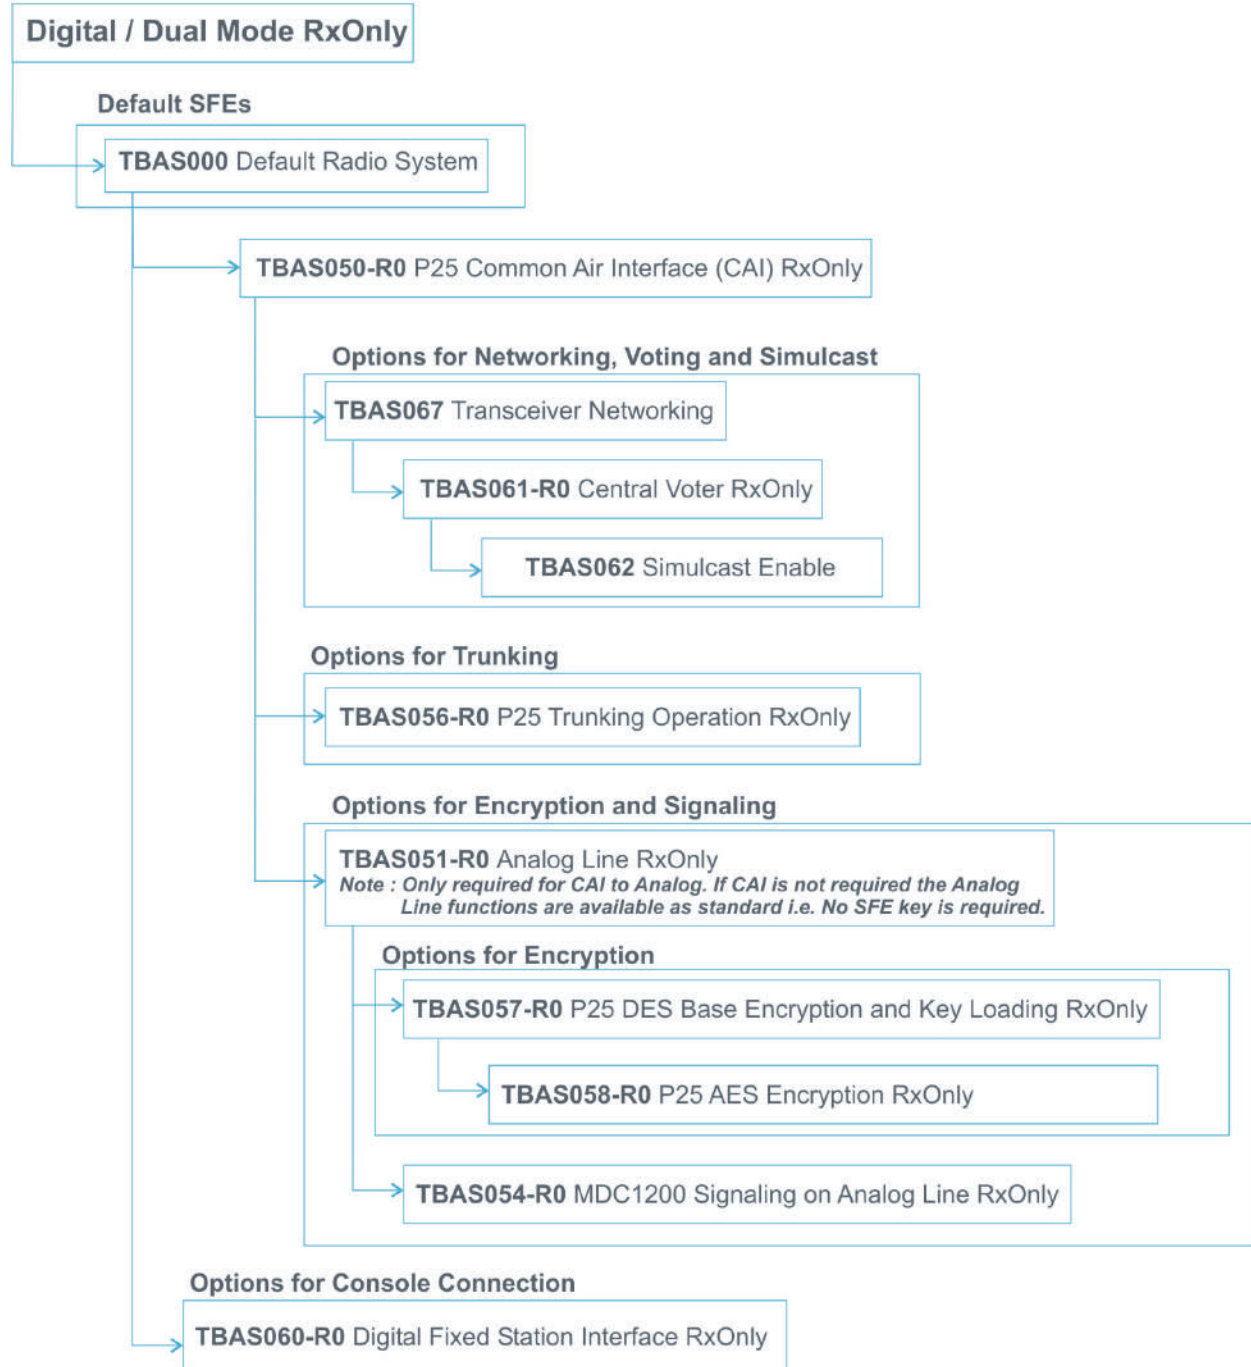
Digital / Dual Mode RxOnly

Default SFEs

TBAS000 Default Radio System

TBAS050-R0 P25 Common Air Interface (CAI) RxOnly

Options for Networking, Voting and Simulcast

TBAS067 Transceiver Networking

TBAS061-R0 Central Voter RxOnly

TBAS062 Simulcast Enable

Options for Trunking

TBAS056-R0 P25 Trunking Operation RxOnly

Options for Encryption and Signaling

TBAS051-R0 Analog Line RxOnly
Note : Only required for CAI to Analog. If CAI is not required the Analog Line functions are available as standard i.e. No SFE key is required.

Options for Encryption

TBAS057-R0 P25 DES Base Encryption and Key Loading RxOnly

TBAS058-R0 P25 AES Encryption RxOnly

TBAS054-R0 MDC1200 Signaling on Analog Line RxOnly

Options for Console Connection

TBAS060-R0 Digital Fixed Station Interface RxOnly